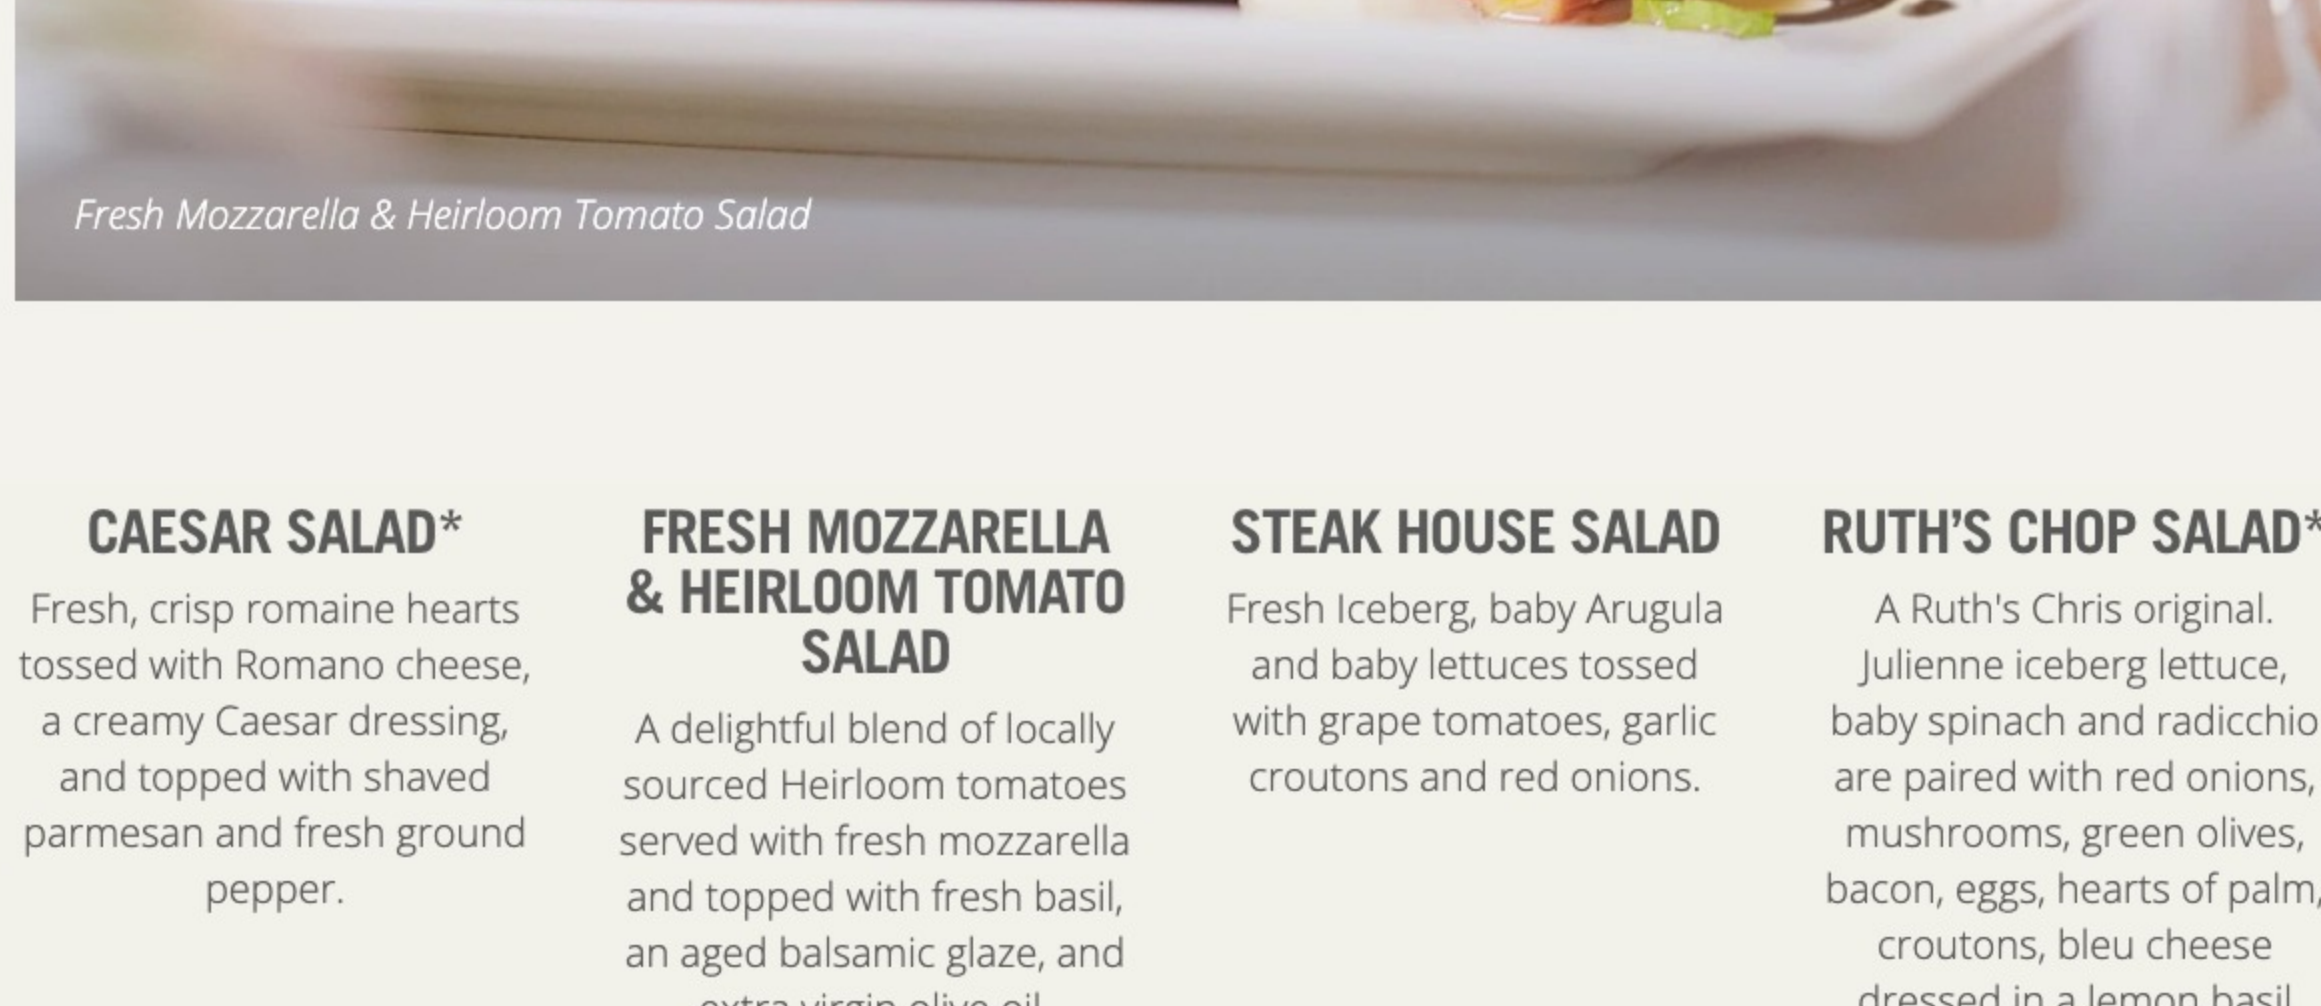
Fresh Mozzarella & Heirloom Tomato Salad

CAESAR SALAD*

Fresh, crisp romaine hearts tossed with Romano cheese, a creamy Caesar dressing, and topped with shaved parmesan and fresh ground pepper.

FRESH MOZZARELLA & HEIRLOOM TOMATO SALAD

A delightful blend of locally sourced Heirloom tomatoes served with fresh mozzarella and topped with fresh basil, an aged balsamic glaze, and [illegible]

STEAK HOUSE SALAD

Fresh Iceberg, baby Arugula and baby lettuces tossed with grape tomatoes, garlic croutons and red onions.

RUTH'S CHOP SALAD*

A Ruth's Chris original. Julienne iceberg lettuce, baby spinach and radicchio are paired with red onions, mushrooms, green olives, bacon, eggs, hearts of palm, croutons, bleu cheese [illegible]